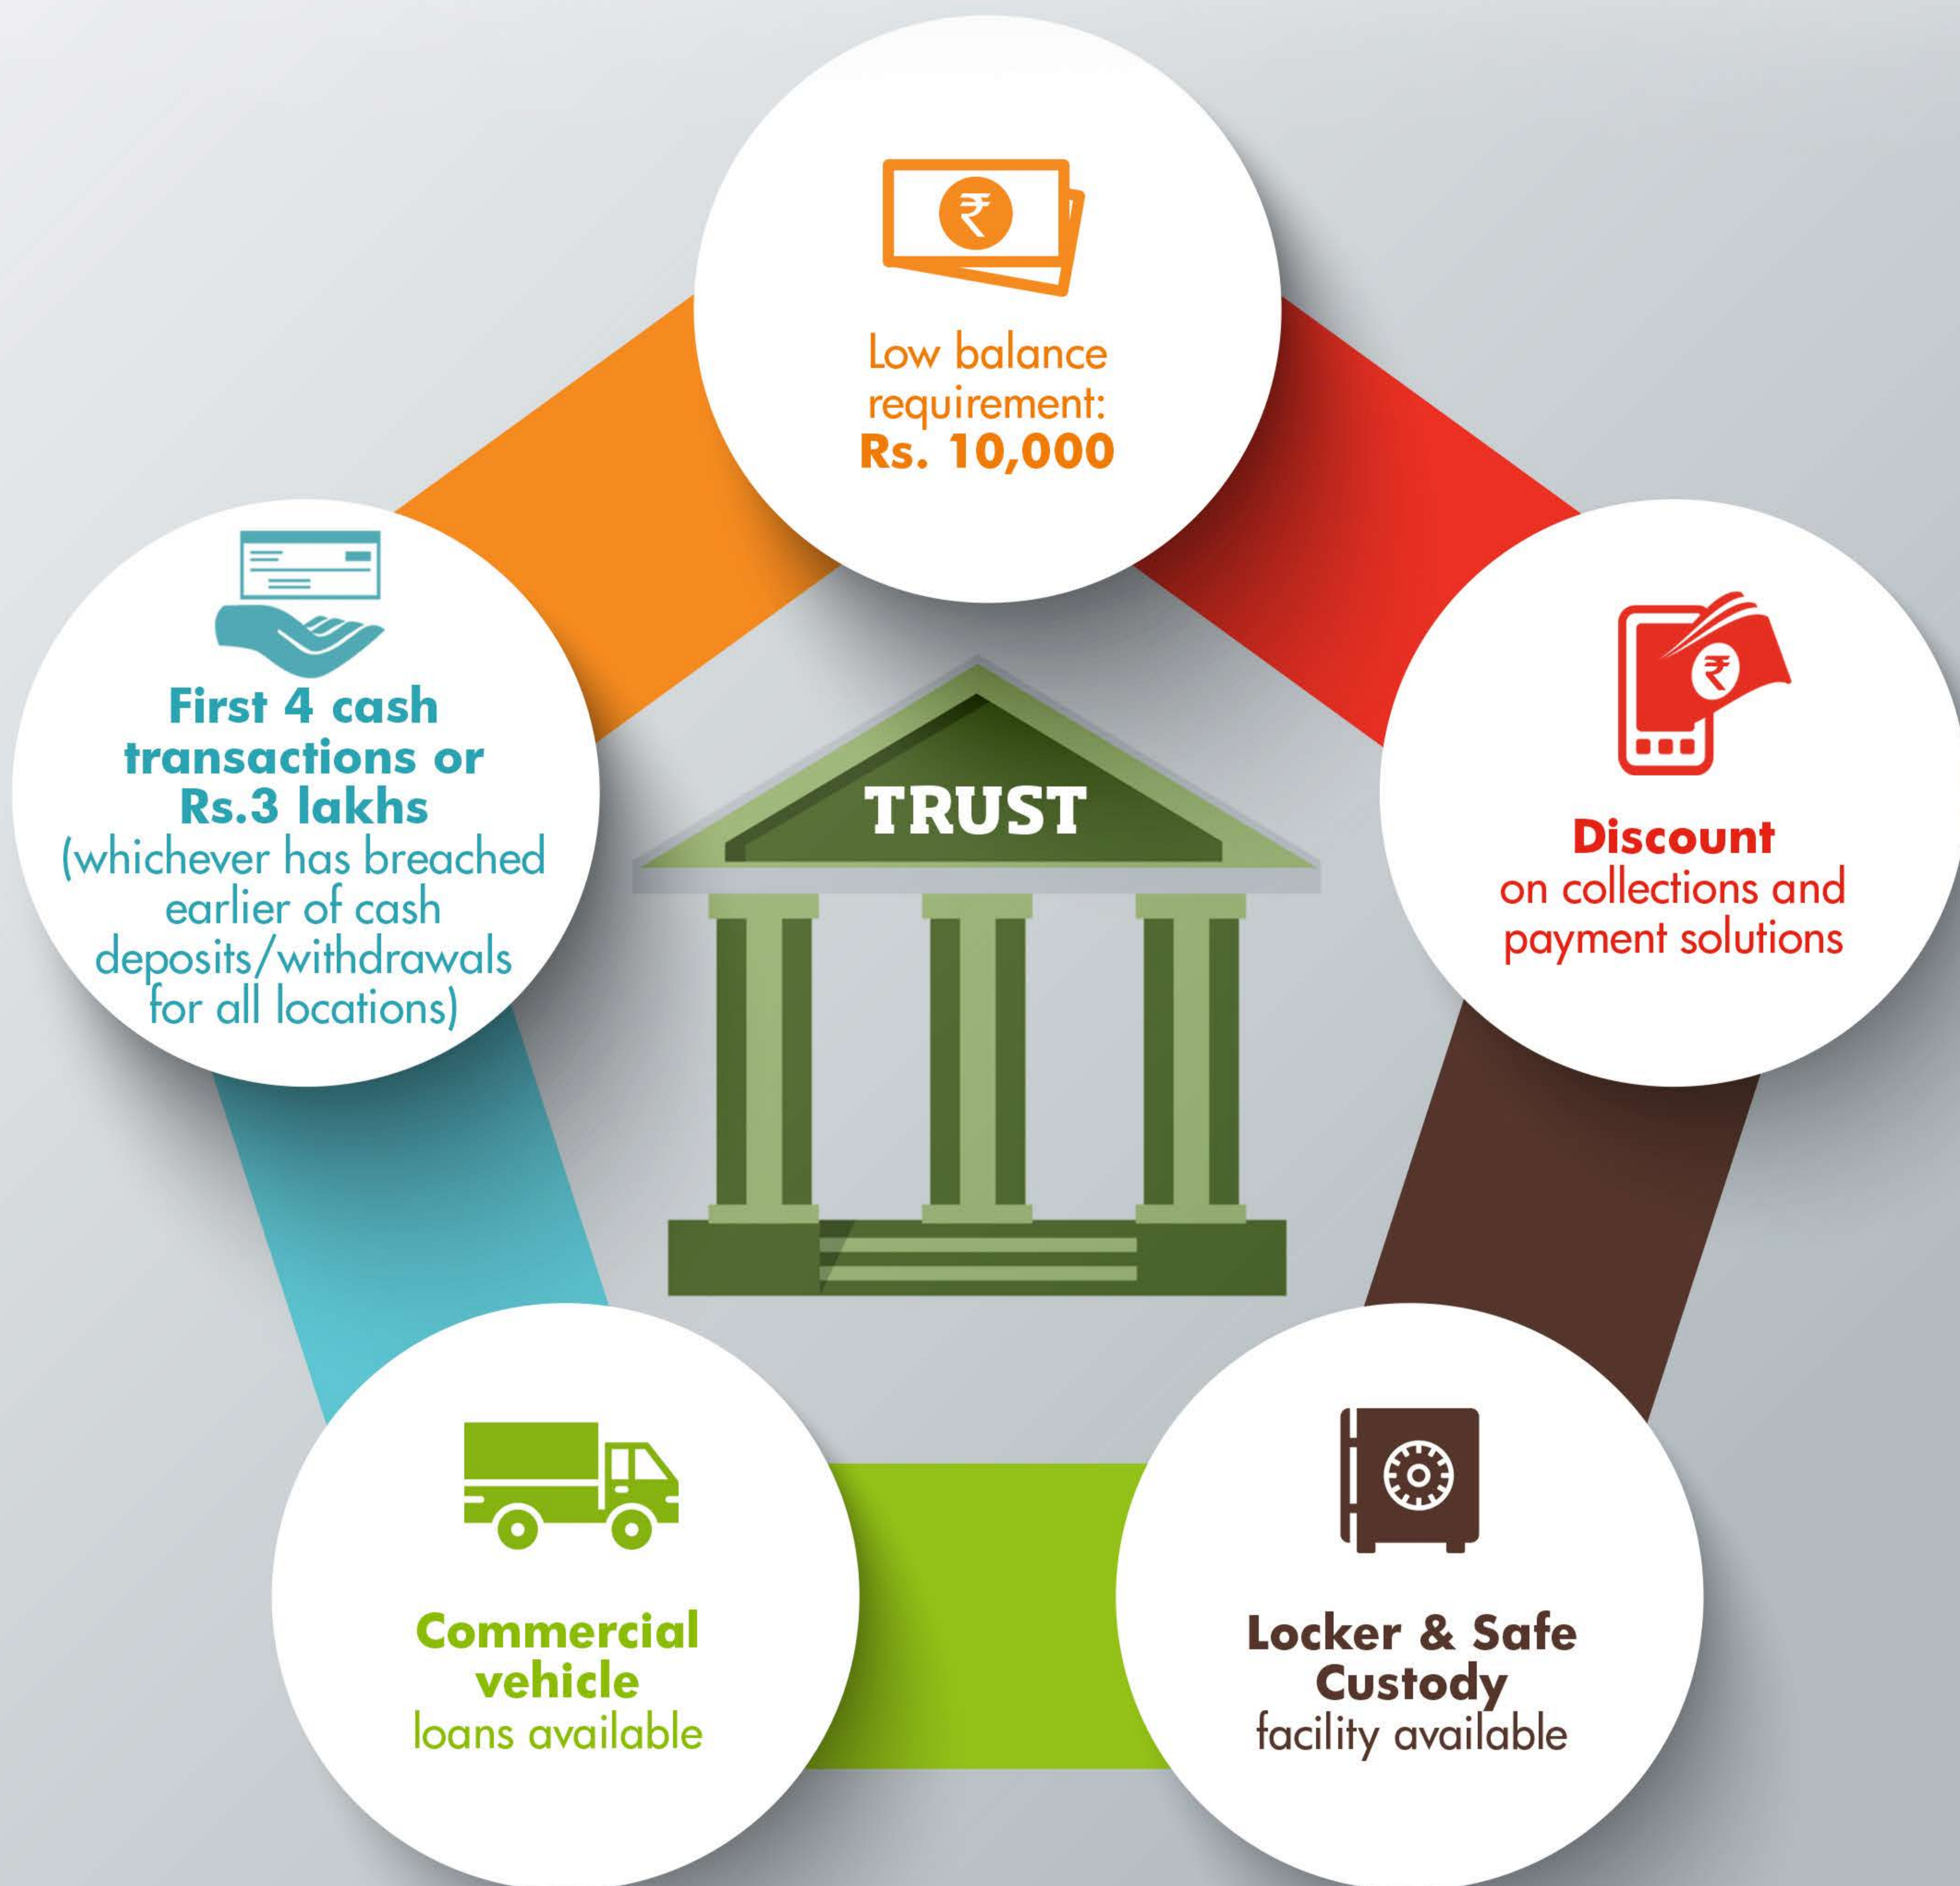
₹

Low balance requirement: **Rs. 10,000**

₹

**Discount** on collections and payment solutions

**First 4 cash transactions or Rs.3 lakhs** (whichever has breached earlier of cash deposits/withdrawals for all locations)

TRUST

**Commercial vehicle** loans available

**Locker & Safe Custody** facility available